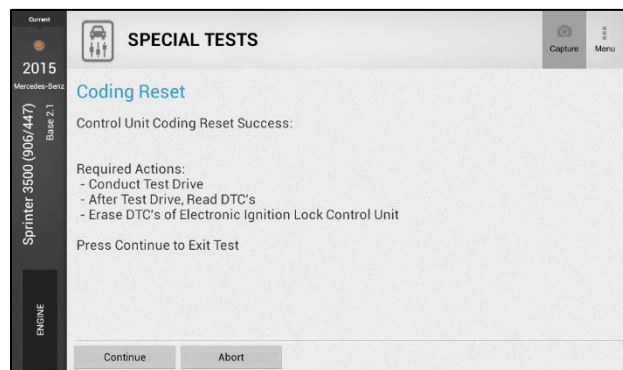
Current
2015
Mercedes-Benz
Sprinter 3500 (906/447)
Base 2.1
ENGINE

SPECIAL TESTS
Capture
Menu

Coding Reset

Control Unit Coding Reset Success:

Required Actions:
- Conduct Test Drive
- After Test Drive, Read DTC's
- Erase DTC's of Electronic Ignition Lock Control Unit

Press Continue to Exit Test

Continue
Abort